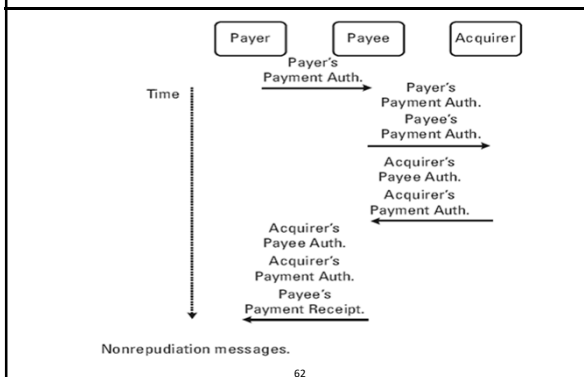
Payer

Payee

Acquirer

Time

Payer's Payment Auth.

Payer's Payment Auth.

Payee's Payment Auth.

Acquirer's Payee Auth.

Acquirer's Payment Auth.

Acquirer's Payee Auth.

Acquirer's Payment Auth.

Payee's Payment Receipt.

Nonrepudiation messages.

62